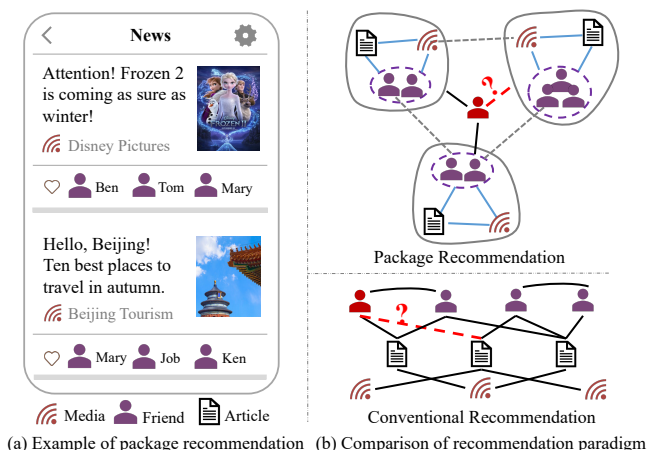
News

Attention! Frozen 2 is coming as sure as winter!

FROZEN II

Disney Pictures

Ben Tom Mary

Hello, Beijing! Ten best places to travel in autumn.

Beijing Tourism

Mary Job Ken

Media Friend Article

?

Package Recommendation

?

Conventional Recommendation

(a) Example of package recommendation (b) Comparison of recommendation paradigm